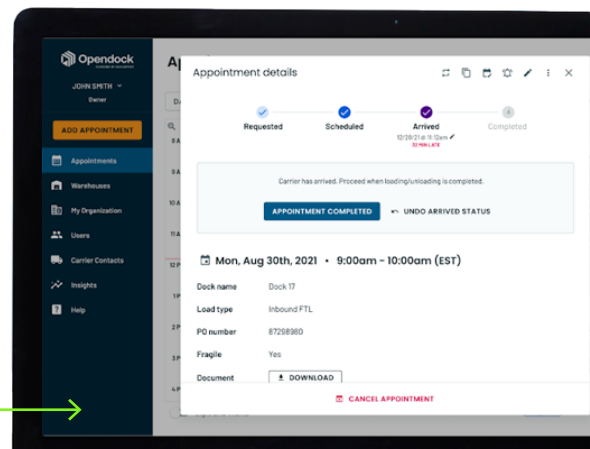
Opendock

JOHN SMITH
Owner

ADD APPOINTMENT

Appointments
Warehouses
My Organization
Users
Carrier Contacts
Insights
Help

Ap

8 A
9 A
10 A
11 A
12 P

Appointment details

Requested
Scheduled
Arrived
12/29/21 @ 11:12am
32 MIN LATE
Completed

Carrier has arrived. Proceed when loading/unloading is completed.

APPOINTMENT COMPLETED
UNDO ARRIVED STATUS

Mon, Aug 30th, 2021 • 9:00am - 10:00am (EST)

| | |
|---|---|
| Dock name | Dock 17 |
| Load type | Inbound FTL |
| PO number | 87298980 |
| Fragile | Yes |
| Document | DOWNLOAD |

CANCEL APPOINTMENT